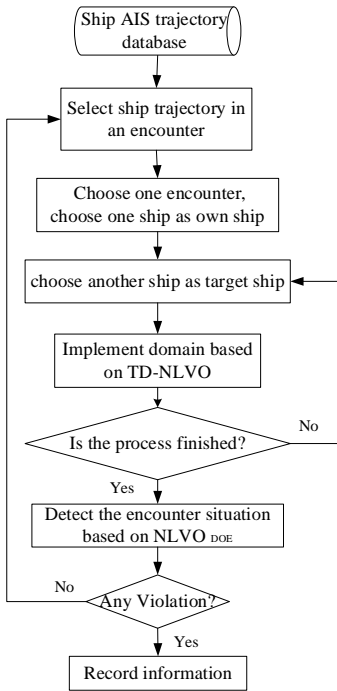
Ship AIS trajectory database

Select ship trajectory in an encounter

Choose one encounter, choose one ship as own ship

choose another ship as target ship

Implement domain based on TD-NLVO

Is the process finished?

No

Yes

Detect the encounter situation based on NLVO $_{DOE}$

No

Any Violation?

Yes

Record information